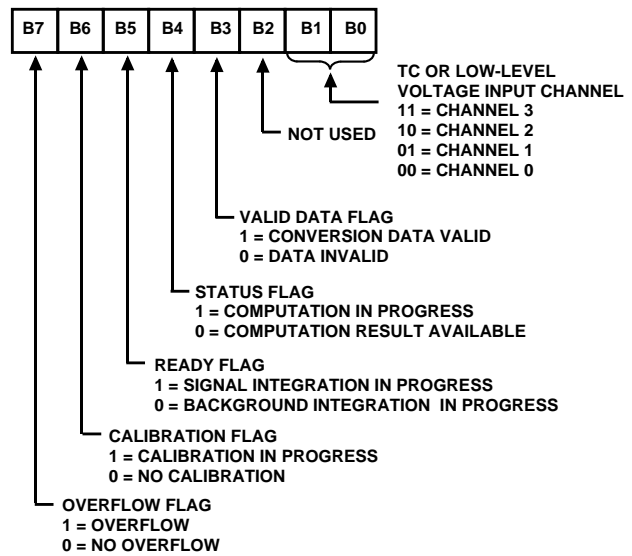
| B7 | B6 | B5 | B4 | B3 | B2 | B1 | B0 |
|---|---|---|---|---|---|---|---|

TC OR LOW-LEVEL VOLTAGE INPUT CHANNEL
11 = CHANNEL 3
10 = CHANNEL 2
01 = CHANNEL 1
00 = CHANNEL 0

NOT USED

VALID DATA FLAG
1 = CONVERSION DATA VALID
0 = DATA INVALID

STATUS FLAG
1 = COMPUTATION IN PROGRESS
0 = COMPUTATION RESULT AVAILABLE

READY FLAG
1 = SIGNAL INTEGRATION IN PROGRESS
0 = BACKGROUND INTEGRATION IN PROGRESS

CALIBRATION FLAG
1 = CALIBRATION IN PROGRESS
0 = NO CALIBRATION

OVERFLOW FLAG
1 = OVERFLOW
0 = NO OVERFLOW